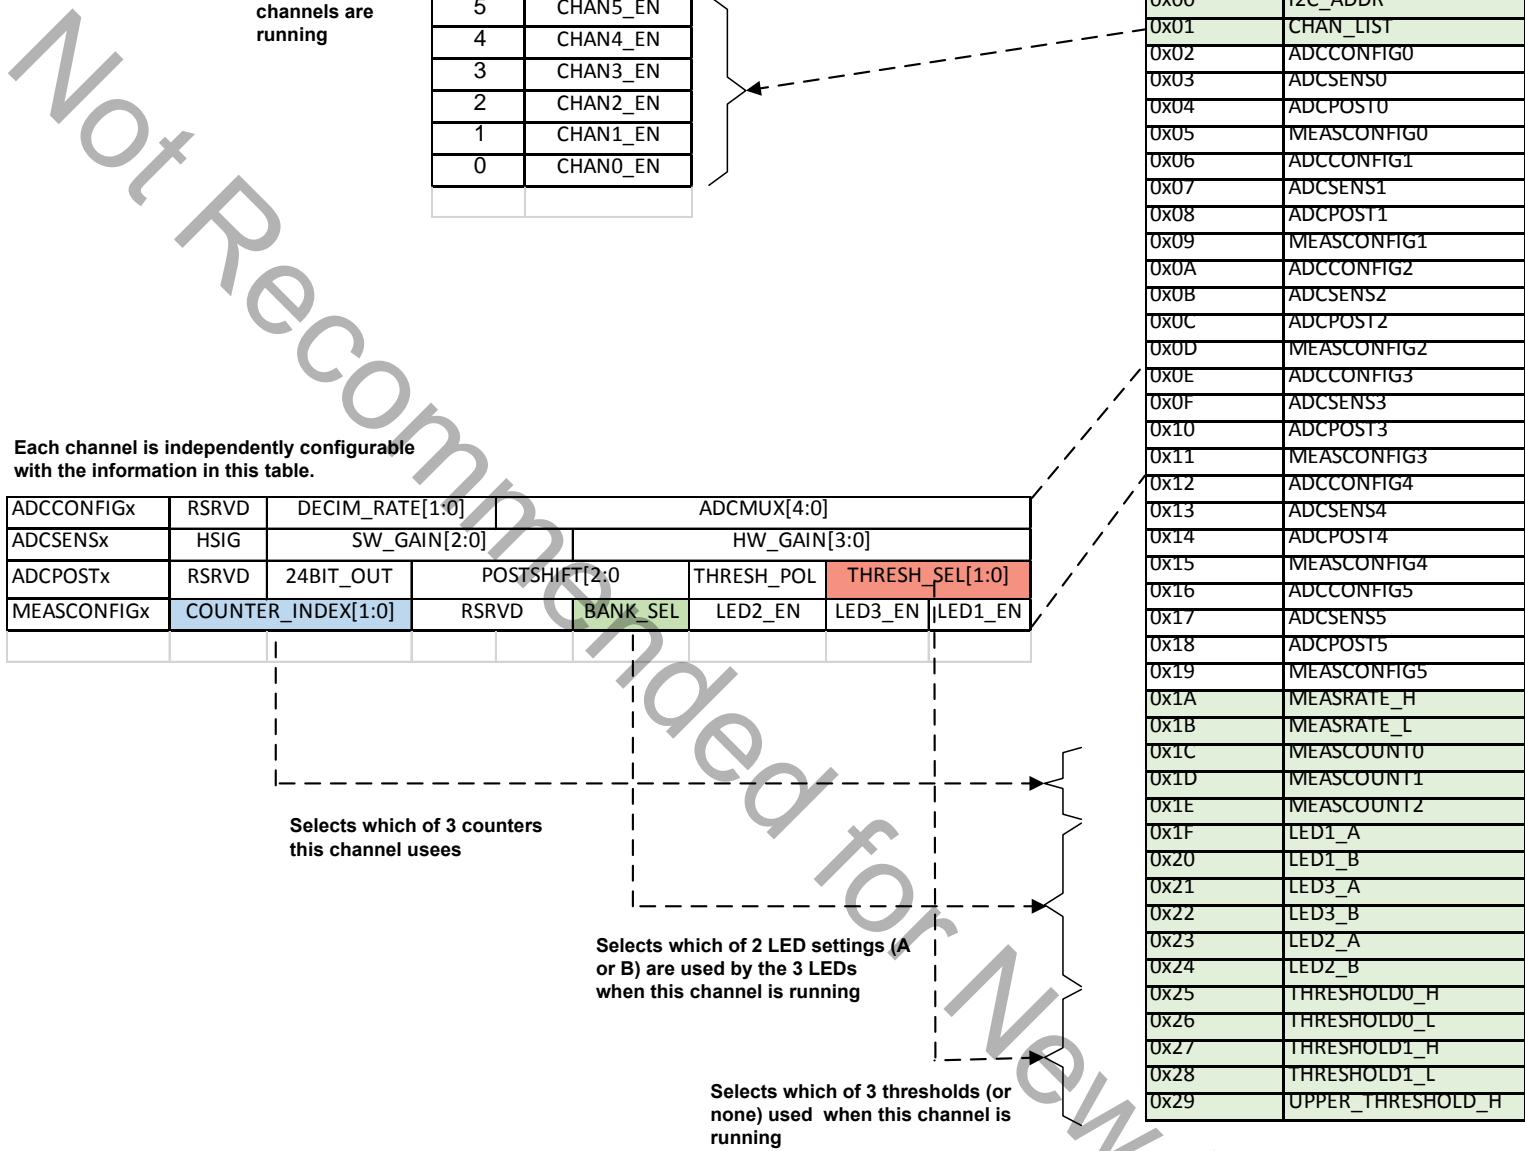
Not Recommended for New

channels are running

| 5 | CHAN5_EN |
|---|---|
| 4 | CHAN4_EN |
| 3 | CHAN3_EN |
| 2 | CHAN2_EN |
| 1 | CHAN1_EN |
| 0 | CHAN0_EN |

| 0x00 | I2C_ADDR |
|---|---|
| 0x01 | CHAN_LIST |
| 0x02 | ADCCONFIG0 |
| 0x03 | ADCSENS0 |
| 0x04 | ADCPOST0 |
| 0x05 | MEASCONFIG0 |
| 0x06 | ADCCONFIG1 |
| 0x07 | ADCSENS1 |
| 0x08 | ADCPOST1 |
| 0x09 | MEASCONFIG1 |
| 0x0A | ADCCONFIG2 |
| 0x0B | ADCSENS2 |
| 0x0C | ADCPOST2 |
| 0x0D | MEASCONFIG2 |
| 0x0E | ADCCONFIG3 |
| 0x0F | ADCSENS3 |
| 0x10 | ADCPOST3 |
| 0x11 | MEASCONFIG3 |
| 0x12 | ADCCONFIG4 |
| 0x13 | ADCSENS4 |
| 0x14 | ADCPOST4 |
| 0x15 | MEASCONFIG4 |
| 0x16 | ADCCONFIG5 |
| 0x17 | ADCSENS5 |
| 0x18 | ADCPOST5 |
| 0x19 | MEASCONFIG5 |
| 0x1A | MEASRATE_H |
| 0x1B | MEASRATE_L |
| 0x1C | MEASCOUNT0 |
| 0x1D | MEASCOUNT1 |
| 0x1E | MEASCOUNT2 |
| 0x1F | LED1_A |
| 0x20 | LED1_B |
| 0x21 | LED3_A |
| 0x22 | LED3_B |
| 0x23 | LED2_A |
| 0x24 | LED2_B |
| 0x25 | THRESHOLD0_H |
| 0x26 | THRESHOLD0_L |
| 0x27 | THRESHOLD1_H |
| 0x28 | THRESHOLD1_L |
| 0x29 | UPPER_THRESHOLD_H |

Each channel is independently configurable with the information in this table.

| ADCCONFIGx | RSRVD | DECIM_RATE[1:0] | ADCMUX[4:0] | | |
|---|---|---|---|---|---|
| ADCSENSx | HSIG | SW_GAIN[2:0] | HW_GAIN[3:0] | | |
| ADCPOSTx | RSRVD | 24BIT_OUT | POSTSHIFT[2:0 | THRESH_POL | THRESH_SEL[1:0] |
| MEASCONFIGx | COUNTER_INDEX[1:0] | RSRVD | BANK_SEL | LED2_EN | LED3_EN | LED1_EN |

Selects which of 3 counters this channel usees

Selects which of 2 LED settings (A or B) are used by the 3 LEDs when this channel is running

Selects which of 3 thresholds (or none) used when this channel is running